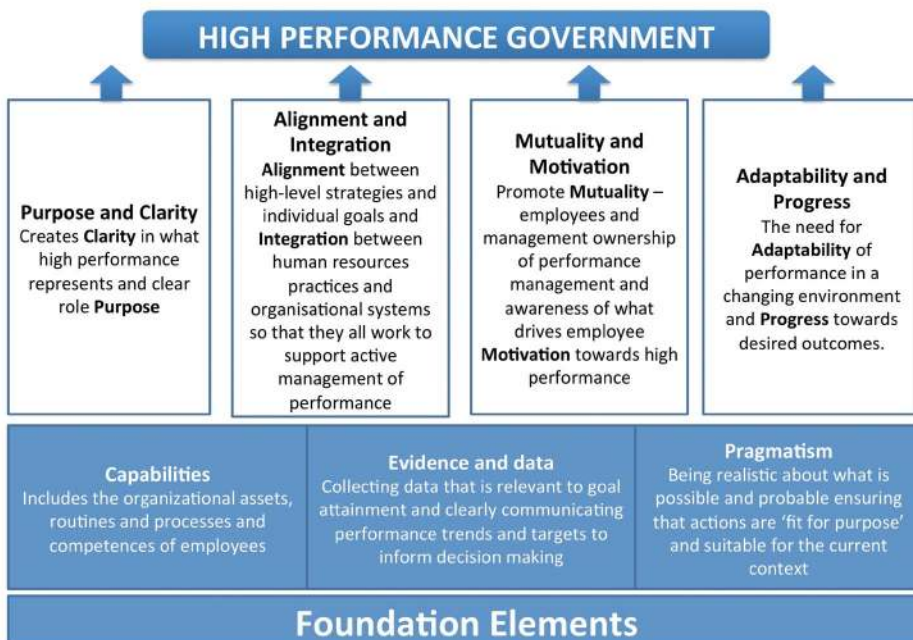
HIGH PERFORMANCE GOVERNMENT

Purpose and Clarity
Creates Clarity in what high performance represents and clear role Purpose

Alignment and Integration
Alignment between high-level strategies and individual goals and Integration between human resources practices and organisational systems so that they all work to support active management of performance

Mutuality and Motivation
Promote Mutuality – employees and management ownership of performance management and awareness of what drives employee Motivation towards high performance

Adaptability and Progress
The need for Adaptability of performance in a changing environment and Progress towards desired outcomes.

Capabilities
Includes the organizational assets, routines and processes and competences of employees

Evidence and data
Collecting data that is relevant to goal attainment and clearly communicating performance trends and targets to inform decision making

Pragmatism
Being realistic about what is possible and probable ensuring that actions are 'fit for purpose' and suitable for the current context

Foundation Elements